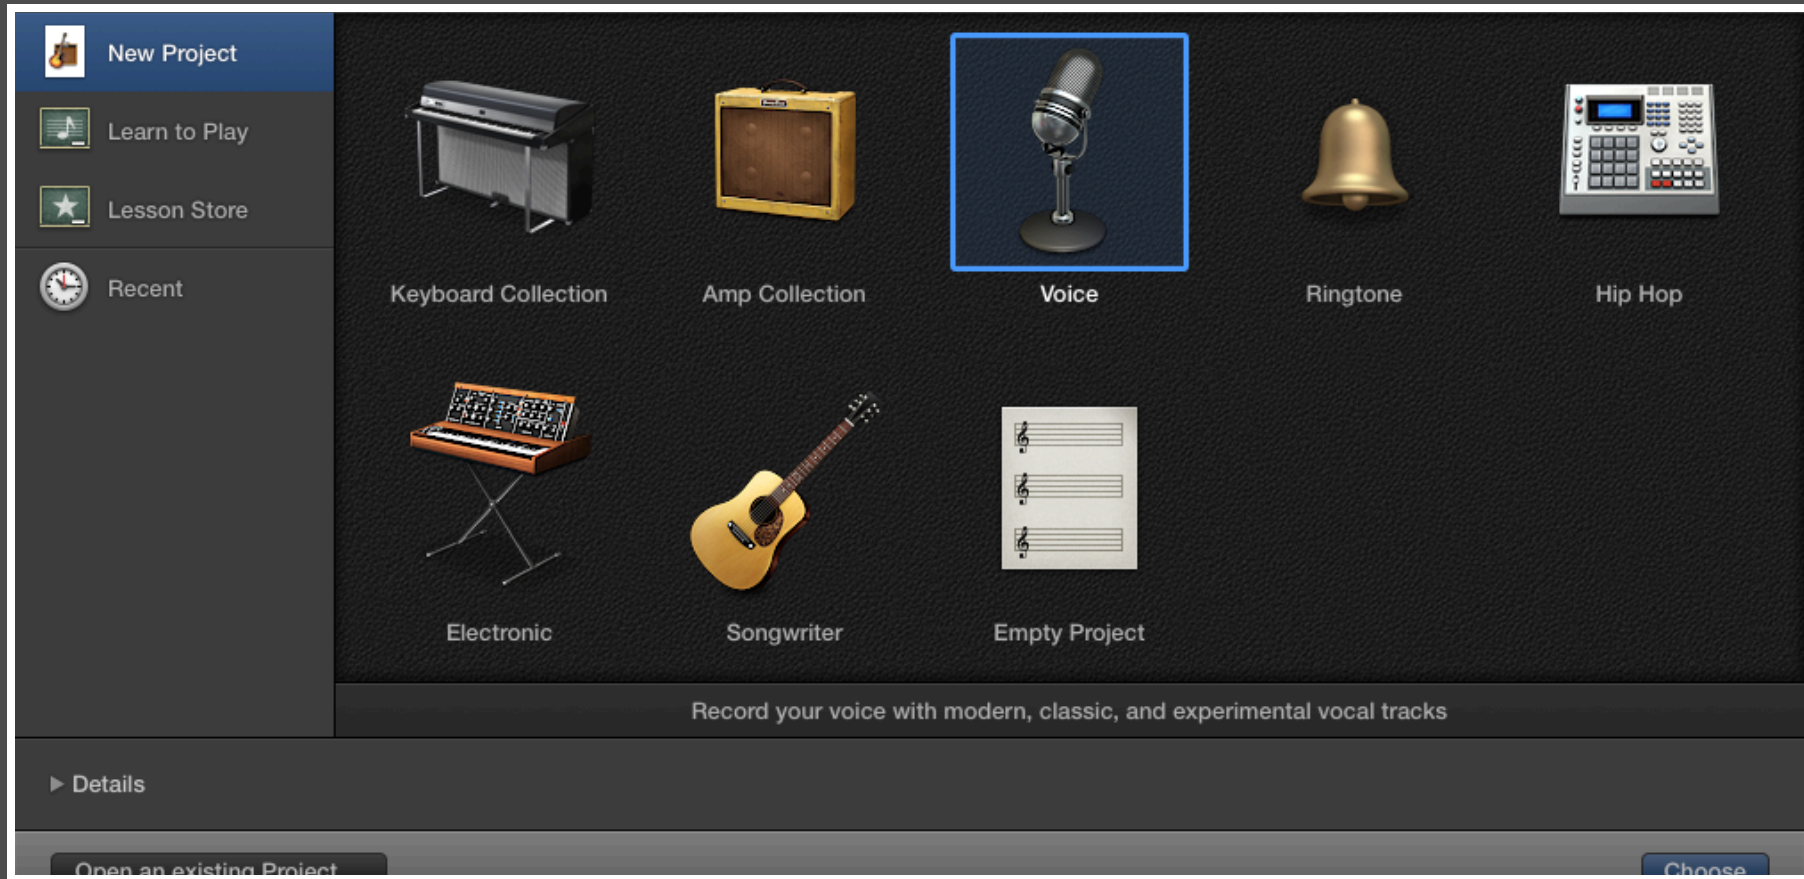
New Project
Learn to Play
Lesson Store
Recent

Keyboard Collection
Amp Collection
Voice
Ringtone
Hip Hop
Electronic
Songwriter
Empty Project

Record your voice with modern, classic, and experimental vocal tracks

▶ Details

Open an existing Project
Choose